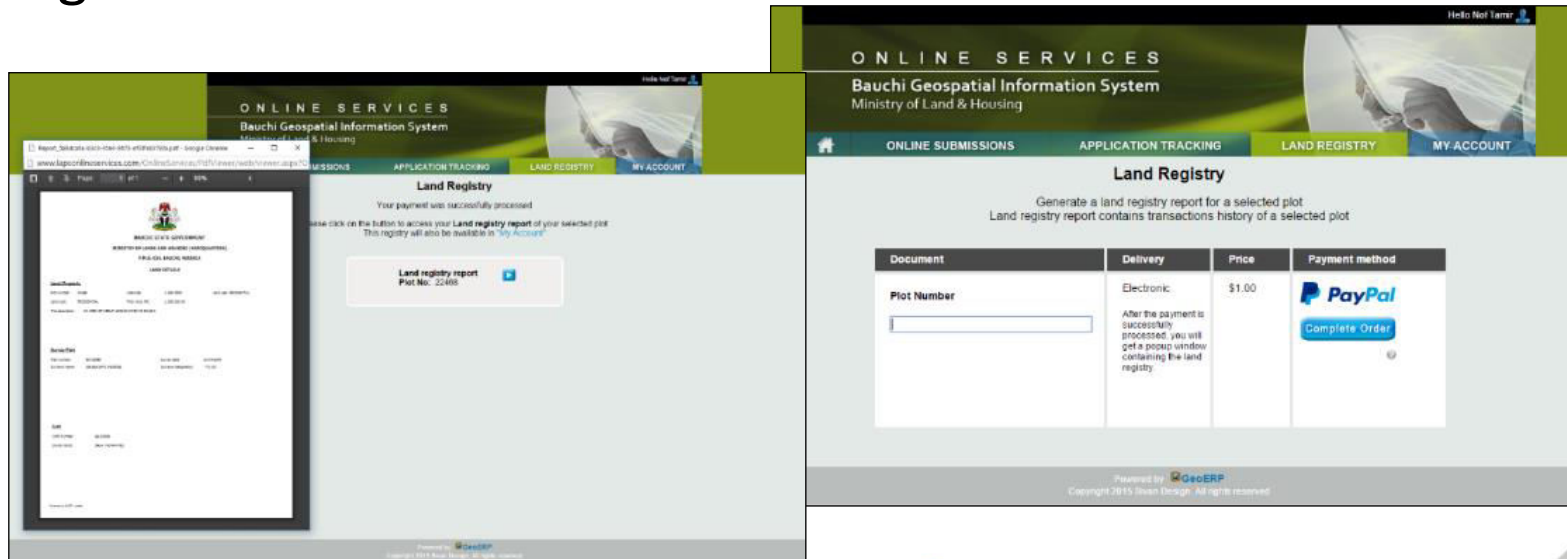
Hello Nof Tamr

ONLINE SERVICES

Bauchi Geospatial Information System

Ministry of Land & Housing

Report_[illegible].pdf - Google Chrome

www.bapsonlineservices.com/OnlineServices/PdfViewer/web/viewer.aspx?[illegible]

Page 1 of 1

BAUCHI STATE GOVERNMENT

MINISTRY OF LAND AND HOUSING (HEADQUARTERS)

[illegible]

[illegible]

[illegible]

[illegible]

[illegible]

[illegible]

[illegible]

ONLINE SUBMISSIONS APPLICATION TRACKING LAND REGISTRY MY ACCOUNT

Land Registry

Your payment was successfully processed

Please click on the button to access your Land registry report of your selected plot. This registry will also be available in "My Account"

Land registry report
Plot No: 22488

Powered by GeoERP
Copyright 2015 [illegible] All rights reserved

Hello Nof Tamr

ONLINE SERVICES

Bauchi Geospatial Information System

Ministry of Land & Housing

ONLINE SUBMISSIONS APPLICATION TRACKING LAND REGISTRY MY ACCOUNT

Land Registry

Generate a land registry report for a selected plot
Land registry report contains transactions history of a selected plot

| Document | Delivery | Price | Payment method |
|---|---|---|---|
| Plot Number | Electronic After the payment is successfully processed, you will get a popup window containing the land registry | $1.00 | PayPal Complete Order |

Powered by GeoERP
Copyright 2015 Sivan Design. All rights reserved